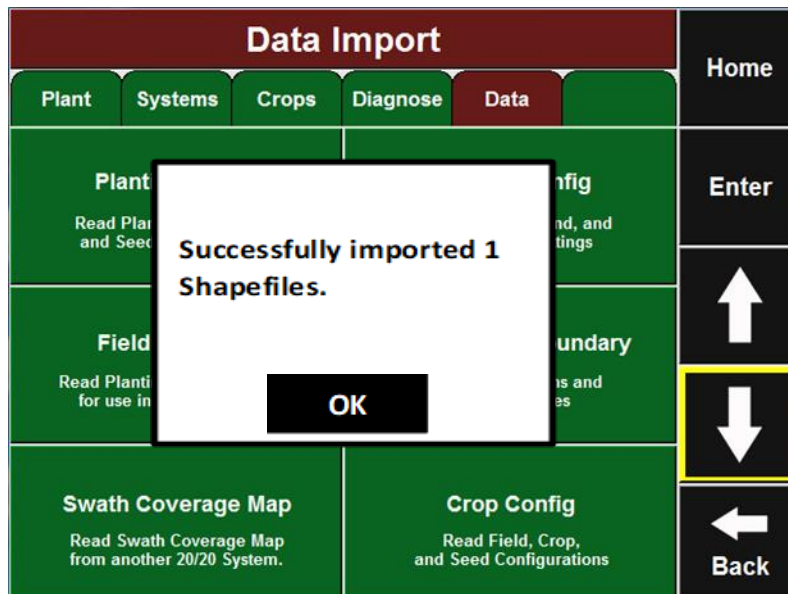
Data Import

Home

Plant

Systems

Crops

Diagnose

Data

Plant

Read Plan

and Seed

nfig

nd, and

tings

Enter

Successfully imported 1 Shapefiles.

Field

Read Planti

for use in

undary

ns and

es

OK

Swath Coverage Map

Read Swath Coverage Map from another 20/20 System.

Crop Config

Read Field, Crop, and Seed Configurations

Back